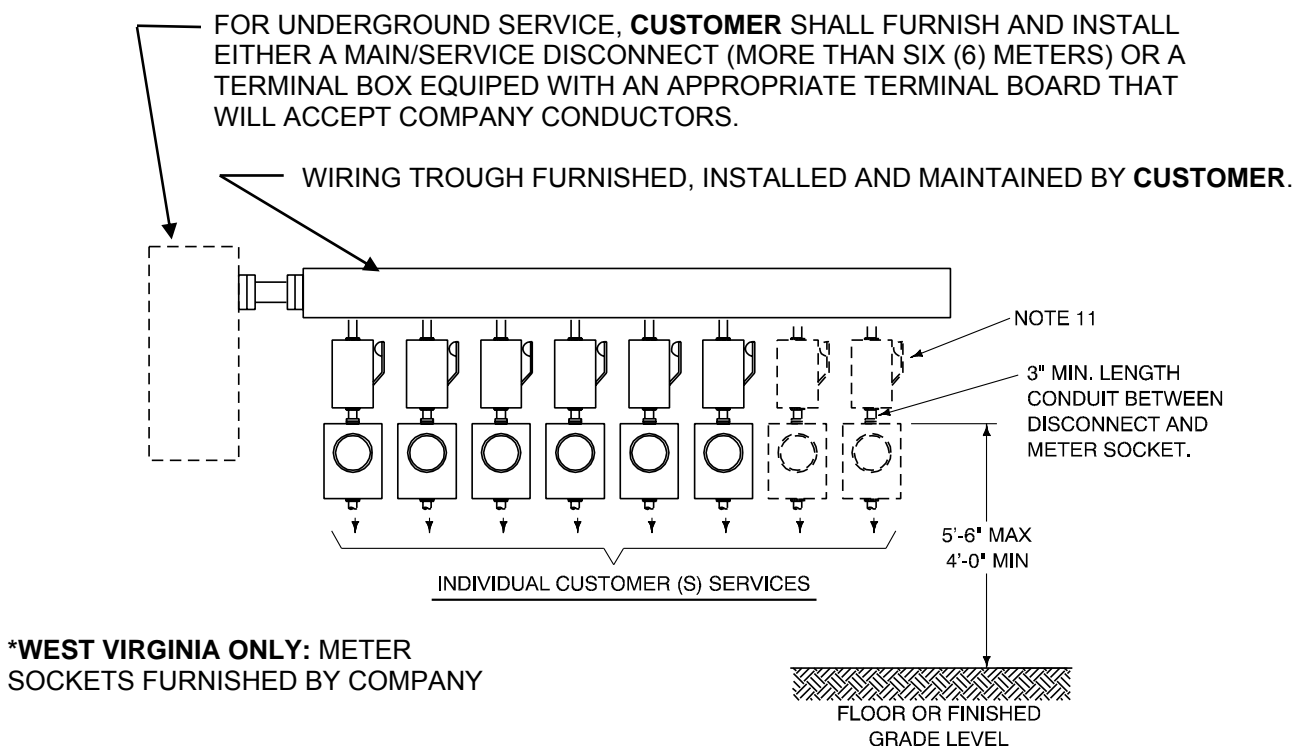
FOR UNDERGROUND SERVICE, **CUSTOMER** SHALL FURNISH AND INSTALL EITHER A MAIN/SERVICE DISCONNECT (MORE THAN SIX (6) METERS) OR A TERMINAL BOX EQUIPED WITH AN APPROPRIATE TERMINAL BOARD THAT WILL ACCEPT COMPANY CONDUCTORS.

WIRING TROUGH FURNISHED, INSTALLED AND MAINTAINED BY **CUSTOMER**.

NOTE 11

3" MIN. LENGTH CONDUIT BETWEEN DISCONNECT AND METER SOCKET.

5'-6" MAX
4'-0" MIN

INDIVIDUAL CUSTOMER (S) SERVICES

***WEST VIRGINIA ONLY:** METER SOCKETS FURNISHED BY COMPANY

FLOOR OR FINISHED GRADE LEVEL